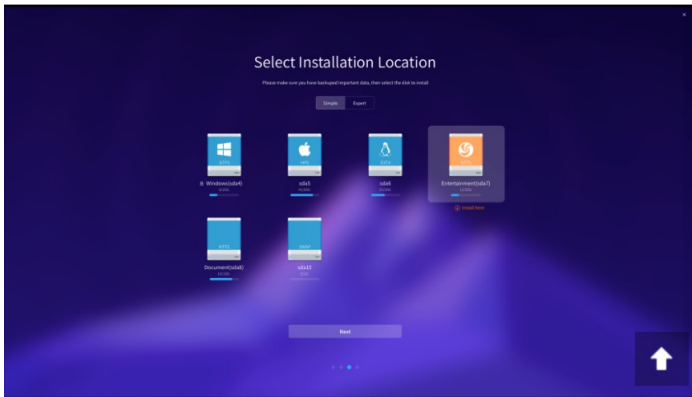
Select Installation Location

Please make sure you have backuped important data, then select the disk to install

Simple Expert

NTFS
Windows(sda4)

HFS
sda5

EXT4
sda6

EXT4
Entertainment(sda7)

Install here

EXT3
Document(sda8)

swap
sda10

Next